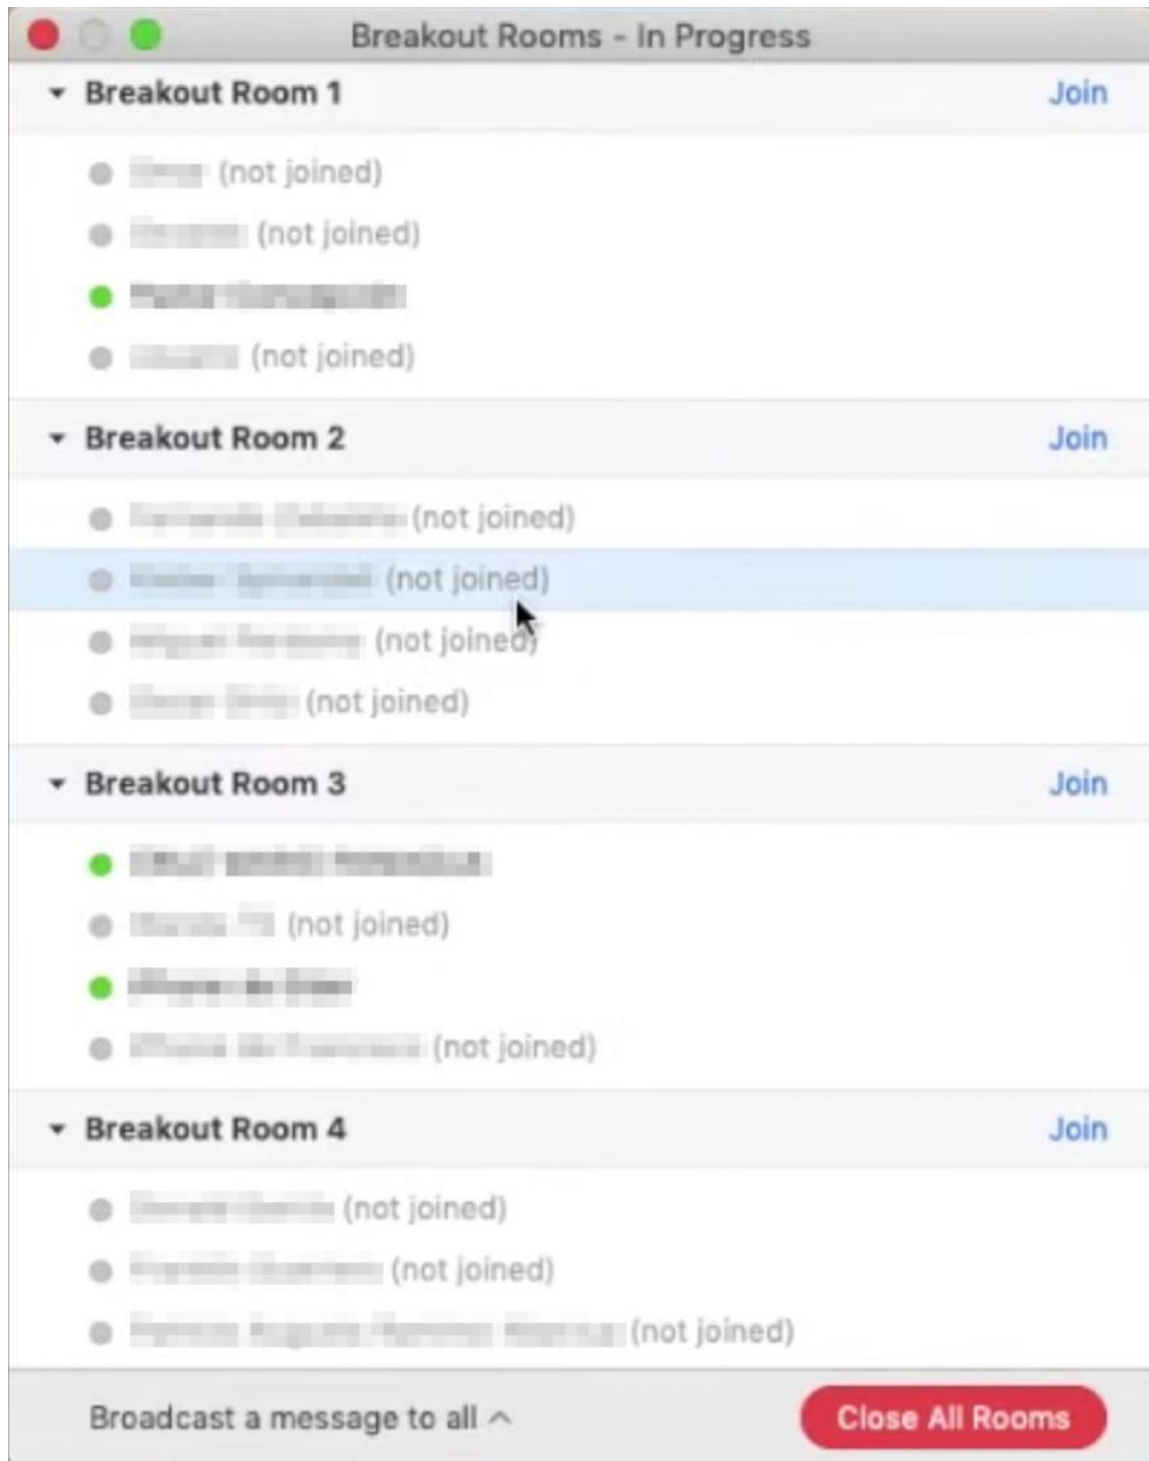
Breakout Rooms - In Progress

Breakout Room 1 Join

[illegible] (not joined)
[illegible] (not joined)
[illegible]
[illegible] (not joined)

Breakout Room 2 Join

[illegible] (not joined)
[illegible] (not joined)
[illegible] (not joined)
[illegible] (not joined)

Breakout Room 3 Join

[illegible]
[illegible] (not joined)
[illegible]
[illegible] (not joined)

Breakout Room 4 Join

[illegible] (not joined)
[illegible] (not joined)
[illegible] (not joined)

Broadcast a message to all

Close All Rooms